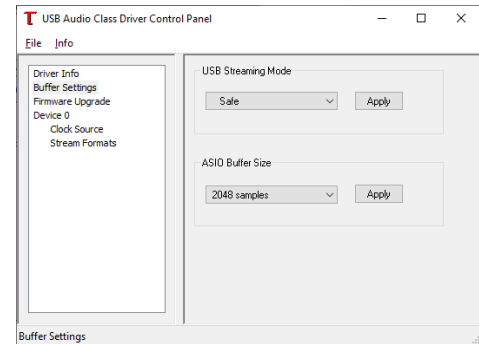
USB Audio Class Driver Control Panel

File Info

Driver Info
Buffer Settings
Firmware Upgrade
Device 0
Clock Source
Stream Formats

USB Streaming Mode

Safe

Apply

ASIO Buffer Size

2048 samples

Apply

Buffer Settings